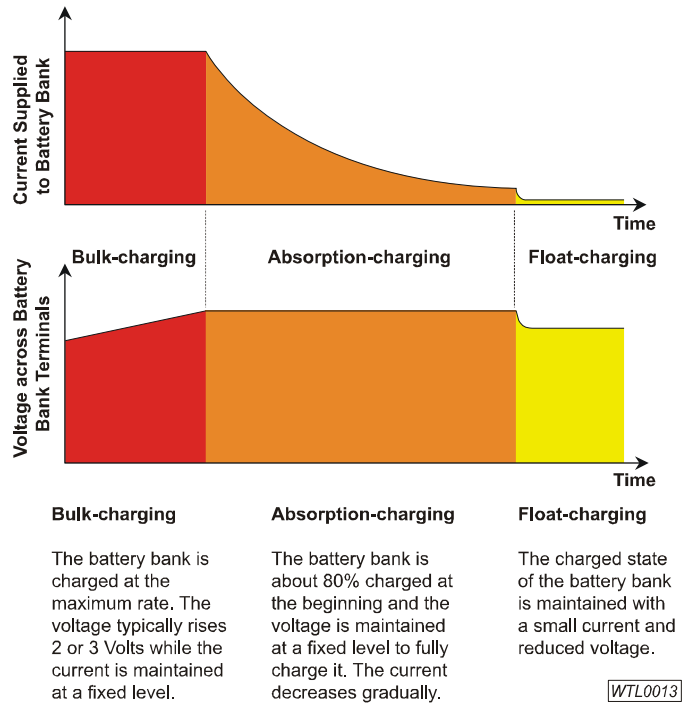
Current Supplied to Battery Bank

Time

Bulk-charging

Absorption-charging

Float-charging

Voltage across Battery Bank Terminals

Time

Bulk-charging

The battery bank is charged at the maximum rate. The voltage typically rises 2 or 3 Volts while the current is maintained at a fixed level.

Absorption-charging

The battery bank is about 80% charged at the beginning and the voltage is maintained at a fixed level to fully charge it. The current decreases gradually.

Float-charging

The charged state of the battery bank is maintained with a small current and reduced voltage.

WTL0013